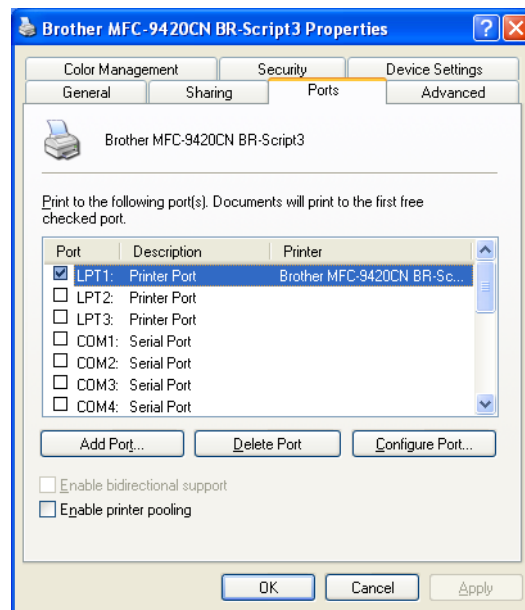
Brother MFC-9420CN BR-Script3 Properties

?

Color Management | Security | Device Settings
General | Sharing | Ports | Advanced

Brother MFC-9420CN BR-Script3

Print to the following port(s). Documents will print to the first free checked port.

| Port | Description | Printer |
|---|---|---|
| ☑ LPT1: | Printer Port | Brother MFC-9420CN BR-Sc... |
| ☐ LPT2: | Printer Port | |
| ☐ LPT3: | Printer Port | |
| ☐ COM1: | Serial Port | |
| ☐ COM2: | Serial Port | |
| ☐ COM3: | Serial Port | |
| ☐ COM4: | Serial Port | |

Add Port... | Delete Port | Configure Port...

☐ Enable bidirectional support
☐ Enable printer pooling

OK | Cancel | Apply